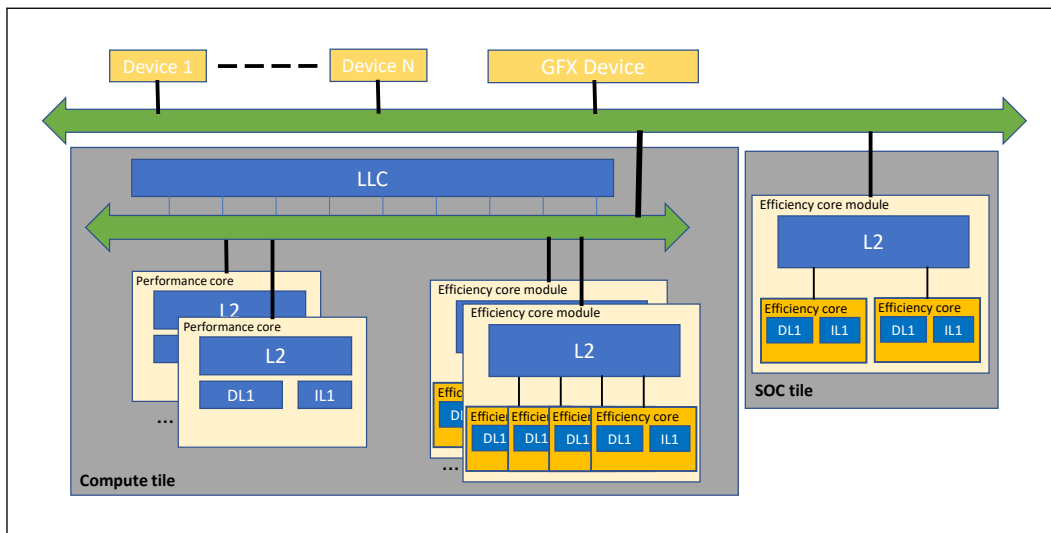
Device 1

Device N

GFX Device

LLC

Performance core

L2

Performance core

L2

DL1

IL1

...

Efficiency core module

Efficiency core module

L2

Effic

DL

Efficie

DL1

Efficie

DL1

Efficie

DL1

Efficiency core

DL1

IL1

...

Compute tile

Efficiency core module

L2

Efficiency core

DL1

IL1

Efficiency core

DL1

IL1

SOC tile